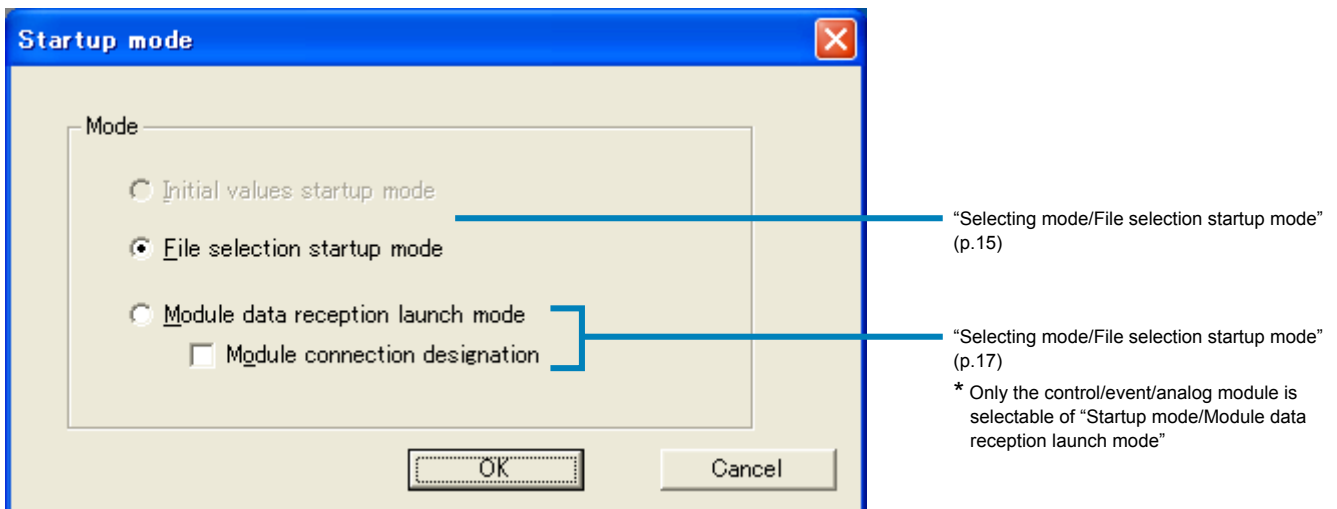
Startup mode

Mode

Initial values startup mode

File selection startup mode

Module data reception launch mode

Module connection designation

OK

Cancel

“Selecting mode/File selection startup mode” (p.15)

“Selecting mode/File selection startup mode” (p.17)

* Only the control/event/analog module is selectable of “Startup mode/Module data reception launch mode”